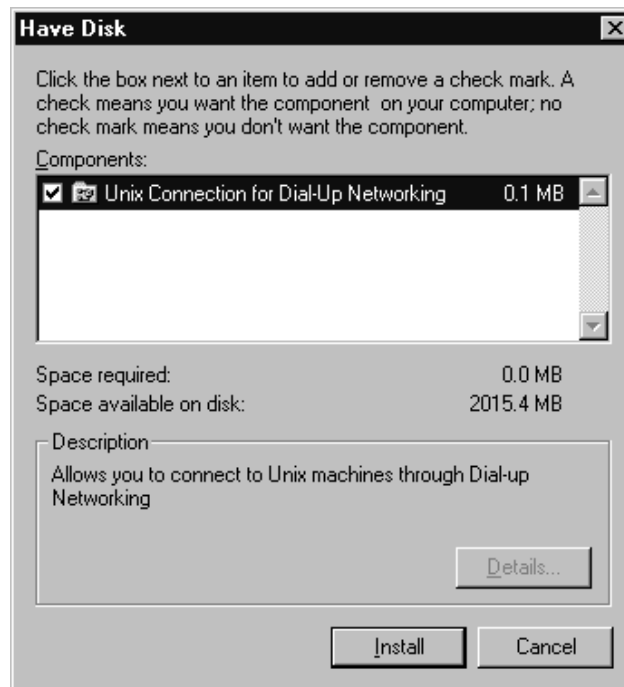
Have Disk

Click the box next to an item to add or remove a check mark. A check means you want the component on your computer; no check mark means you don't want the component.

Components:

Unix Connection for Dial-Up Networking 0.1 MB

Space required: 0.0 MB
Space available on disk: 2015.4 MB

Description

Allows you to connect to Unix machines through Dial-up Networking

Details...

Install

Cancel